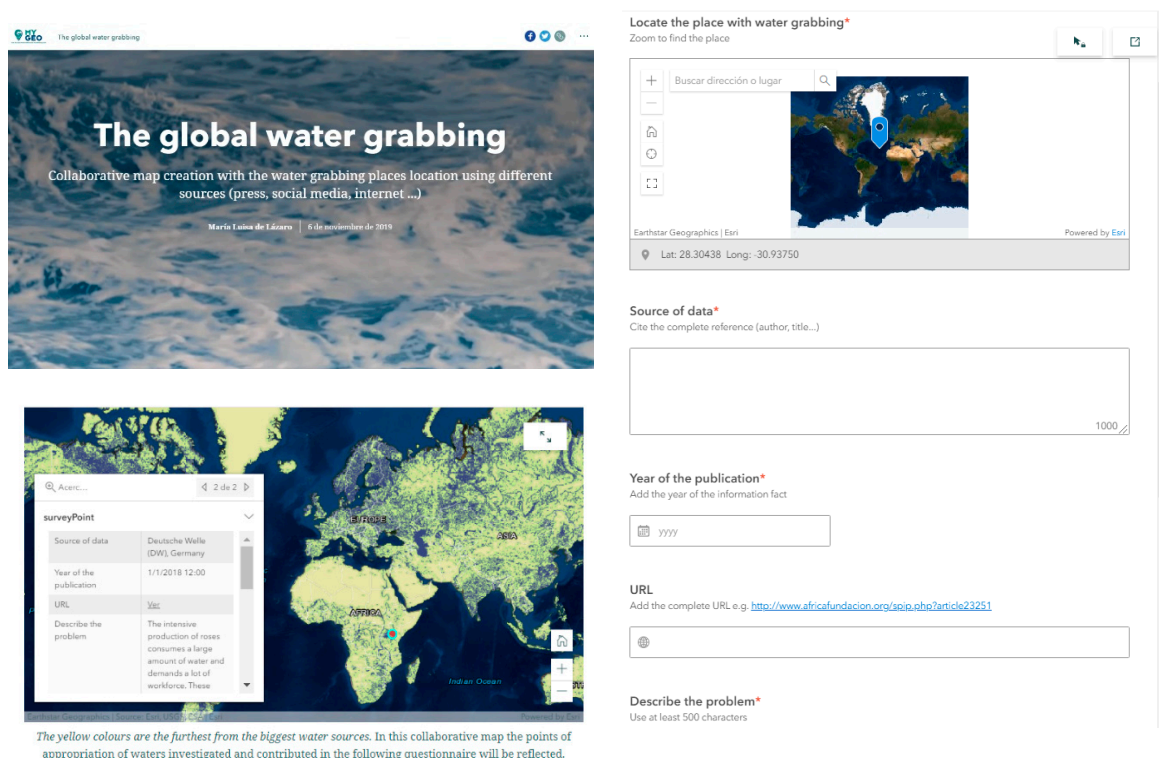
MY GEO The global water grabbing

The global water grabbing

Collaborative map creation with the water grabbing places location using different sources (press, social media, internet ...)

María Luisa de Lázaro | 6 de noviembre de 2019

Acerc... 2 de 2

surveyPoint

| Source of data | Deutsche Welle (DW), Germany |
|---|---|
| Year of the publication | 1/1/2018 12:00 |
| URL | Ver |
| Describe the problem | The intensive production of roses consumes a large amount of water and demands a lot of workforce. These |

EUROPE
ASIA
AFRICA
Indian Ocean
Earthstar Geographics | Source: Esri, USGS, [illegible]
Powered by Esri

The yellow colours are the furthest from the biggest water sources. In this collaborative map the points of appropriation of waters investigated and contributed in the following questionnaire will be reflected.

Locate the place with water grabbing*
Zoom to find the place

Buscar dirección o lugar

Earthstar Geographics | Esri
Powered by Esri

Lat: 28.30438 Long: -30.93750

Source of data*
Cite the complete reference (author, title...)

1000

Year of the publication*
Add the year of the information fact

yyyy

URL
Add the complete URL e.g. http://www.africafundacion.org/spip.php?article23251

Describe the problem*
Use at least 500 characters